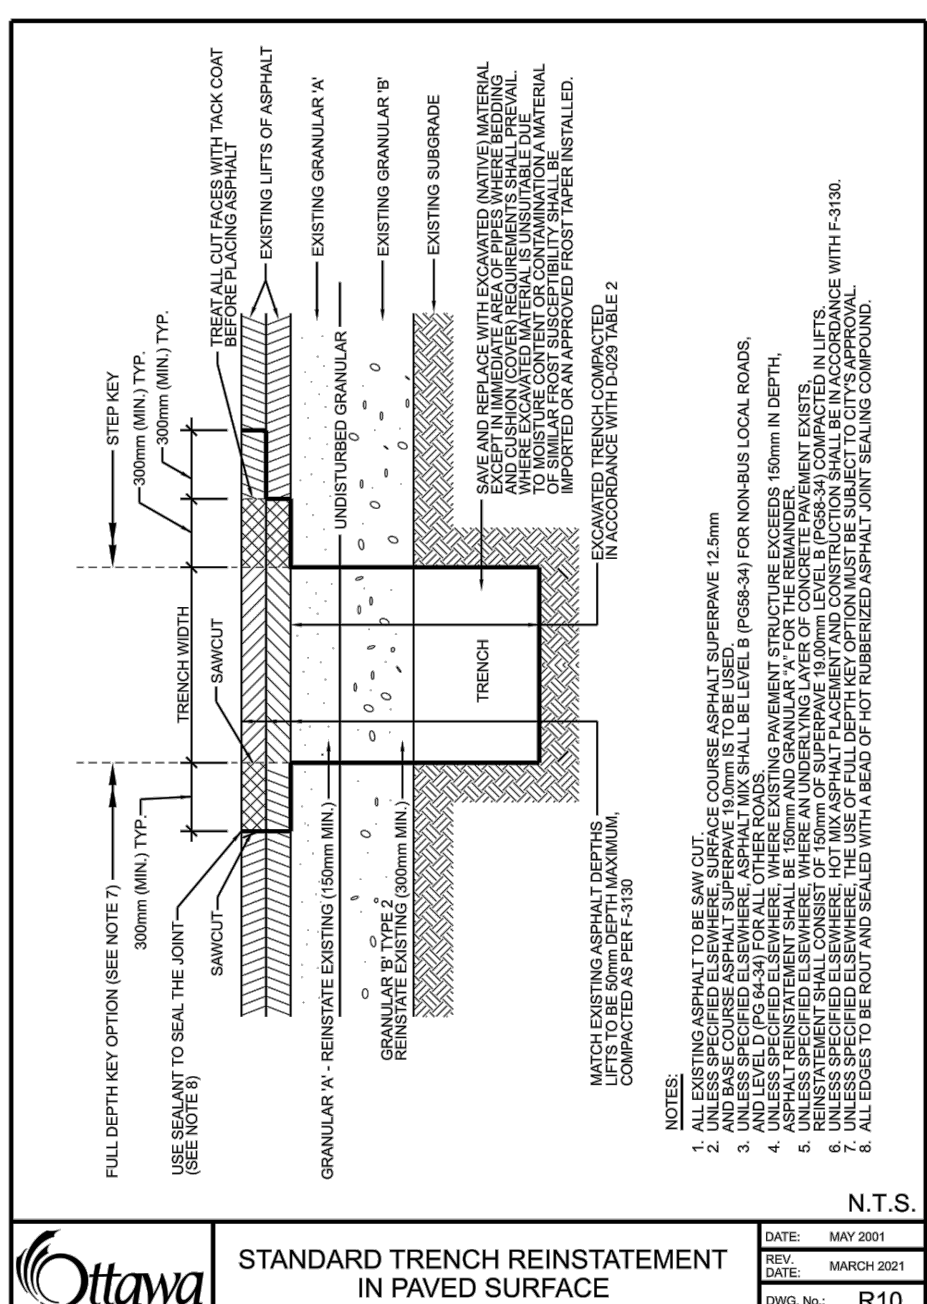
STEP KEY

300mm (MIN.) TYP.

300mm (MIN.) TYP.

TREAT ALL CUT FACES WITH TACK COAT BEFORE PLACING ASPHALT

EXISTING LIFTS OF ASPHALT

EXISTING GRANULAR 'A'

EXISTING GRANULAR 'B'

EXISTING SUBGRADE

SAVE AND REPLACE WITH EXCAVATED (NATIVE) MATERIAL EXCEPT IN IMMEDIATE AREA OF PIPES WHERE BEDDING AND CUSHION (COVER) REQUIREMENTS SHALL PREVAIL. WHERE EXCAVATED MATERIAL IS UNSUITABLE DUE TO MOISTURE CONTENT OR CONTAMINATION A MATERIAL OF SIMILAR FROST SUSCEPTIBILITY SHALL BE IMPORTED OR AN APPROVED FROST TAPER INSTALLED.

UNDISTURBED GRANULAR

TRENCH WIDTH

SAWCUT

TRENCH

EXCAVATED TRENCH COMPACTED IN ACCORDANCE WITH D-029 TABLE 2

FULL DEPTH KEY OPTION (SEE NOTE 7)

300mm (MIN.) TYP.

USE SEALANT TO SEAL THE JOINT (SEE NOTE 8)

SAWCUT

GRANULAR 'A' - REINSTATE EXISTING (150mm MIN.)

GRANULAR 'B' TYPE 2 REINSTATE EXISTING (300mm MIN.)

MATCH EXISTING ASPHALT DEPTHS LIFTS TO BE 50mm DEPTH MAXIMUM, COMPACTED AS PER F-3130

NOTES:
1. ALL EXISTING ASPHALT TO BE SAW CUT.
2. UNLESS SPECIFIED ELSEWHERE, SURFACE COURSE ASPHALT SUPERPAVE 12.5mm AND BASE COURSE ASPHALT SUPERPAVE 19.0mm IS TO BE USED.
3. UNLESS SPECIFIED ELSEWHERE, ASPHALT MIX SHALL BE LEVEL B (PG58-34) FOR NON-BUS LOCAL ROADS, AND LEVEL D (PG 64-34) FOR ALL OTHER ROADS.
4. UNLESS SPECIFIED ELSEWHERE, WHERE EXISTING PAVEMENT STRUCTURE EXCEEDS 150mm IN DEPTH, ASPHALT REINSTATEMENT SHALL BE 150mm AND GRANULAR 'A' FOR THE REMAINDER.
5. UNLESS SPECIFIED ELSEWHERE, WHERE AN UNDERLYING LAYER OF CONCRETE PAVEMENT EXISTS, REINSTATEMENT SHALL CONSIST OF 150mm OF SUPERPAVE 19.00mm LEVEL B (PG58-34) COMPACTED IN LIFTS.
6. UNLESS SPECIFIED ELSEWHERE, HOT MIX ASPHALT PLACEMENT AND CONSTRUCTION SHALL BE IN ACCORDANCE WITH F-3130.
7. UNLESS SPECIFIED ELSEWHERE, THE USE OF FULL DEPTH KEY OPTION MUST BE SUBJECT TO CITY'S APPROVAL.
8. ALL EDGES TO BE ROUT AND SEALED WITH A BEAD OF HOT RUBBERIZED ASPHALT JOINT SEALING COMPOUND.

N.T.S.

Ottawa

STANDARD TRENCH REINSTATEMENT IN PAVED SURFACE

| DATE: | MAY 2001 |
|---|---|
| REV. DATE: | MARCH 2021 |
| DWG. No.: | R10 |